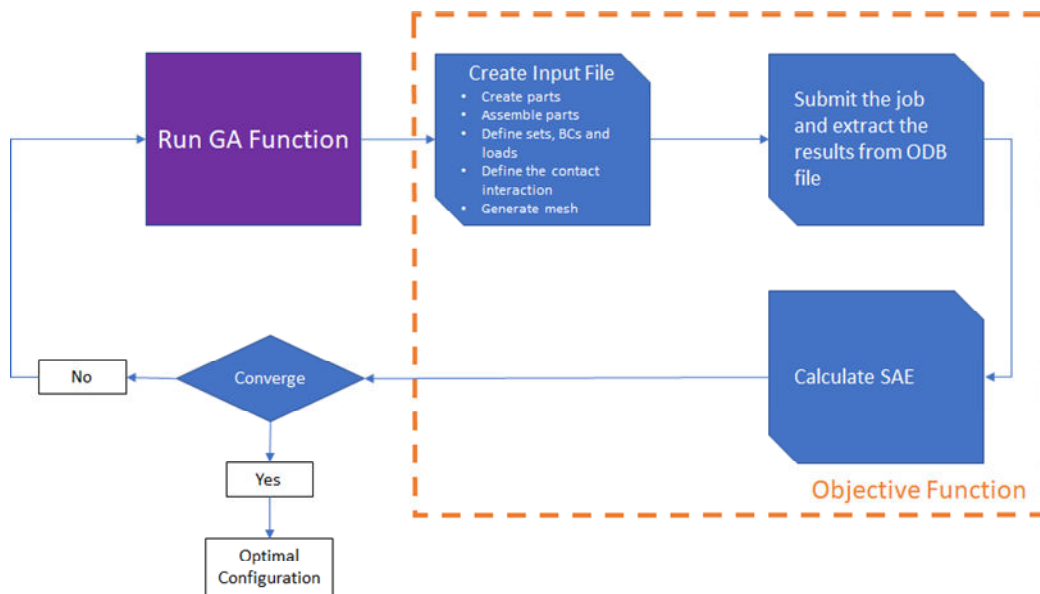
Run GA Function

Create Input File
- Create parts
- Assemble parts
- Define sets, BCs and loads
- Define the contact interaction
- Generate mesh

Submit the job and extract the results from ODB file

Calculate SAE

Converge

No

Yes

Optimal Configuration

Objective Function